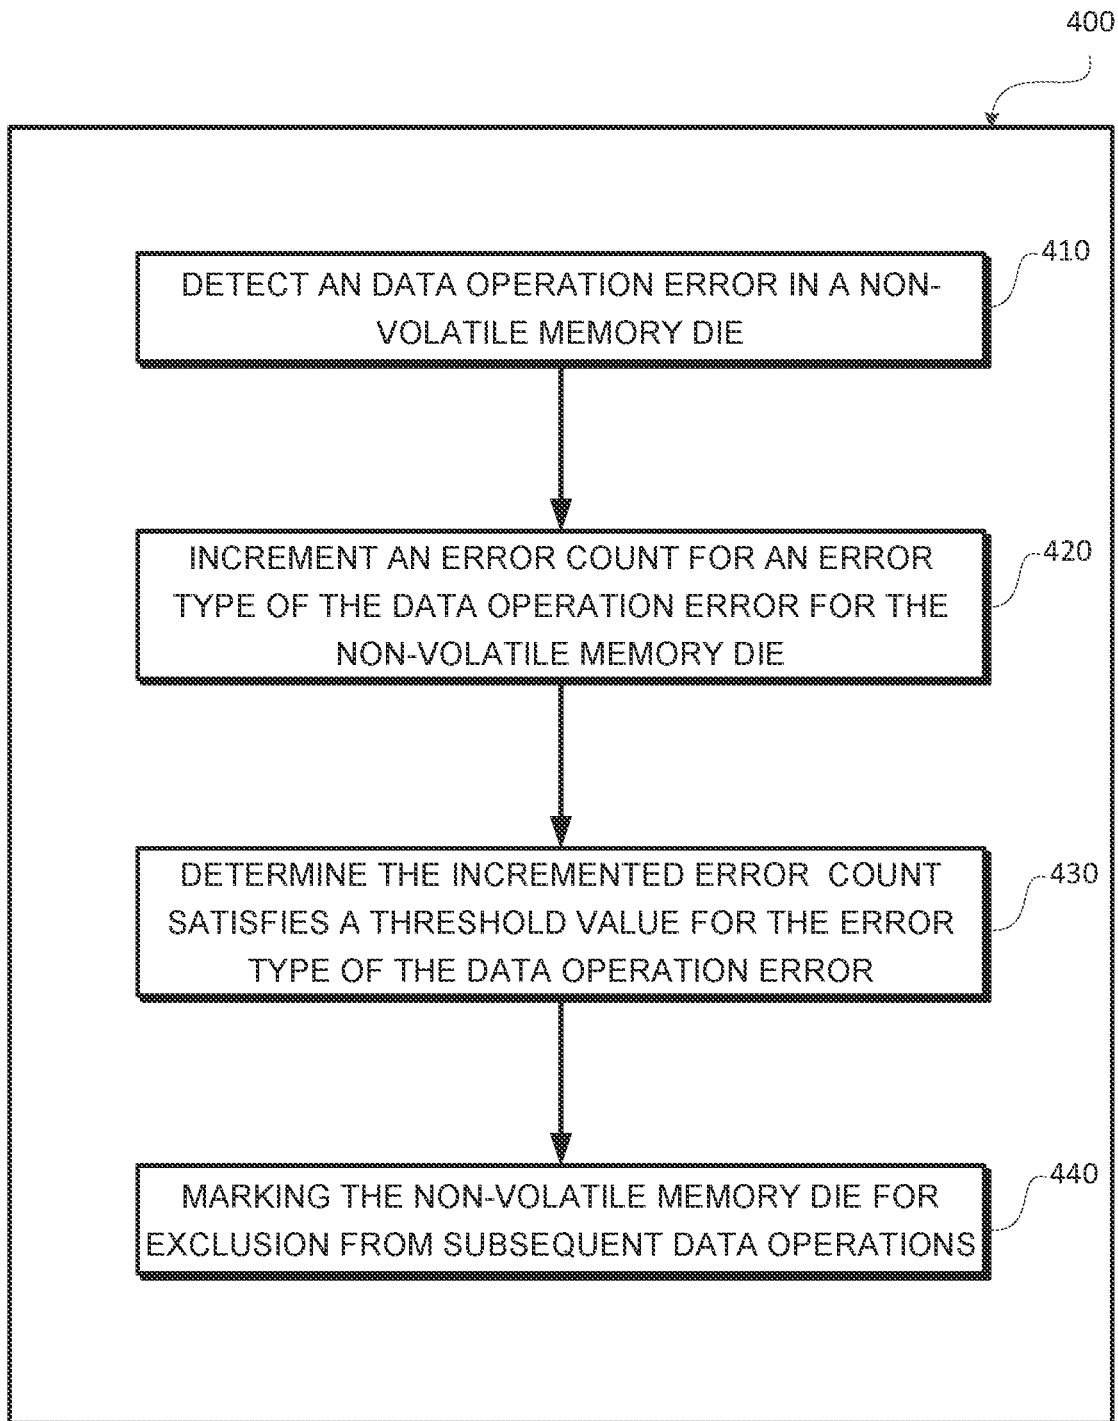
400

DETECT AN DATA OPERATION ERROR IN A NON-VOLATILE MEMORY DIE

410

INCREMENT AN ERROR COUNT FOR AN ERROR TYPE OF THE DATA OPERATION ERROR FOR THE NON-VOLATILE MEMORY DIE

420

DETERMINE THE INCREMENTED ERROR COUNT SATISFIES A THRESHOLD VALUE FOR THE ERROR TYPE OF THE DATA OPERATION ERROR

430

MARKING THE NON-VOLATILE MEMORY DIE FOR EXCLUSION FROM SUBSEQUENT DATA OPERATIONS

440